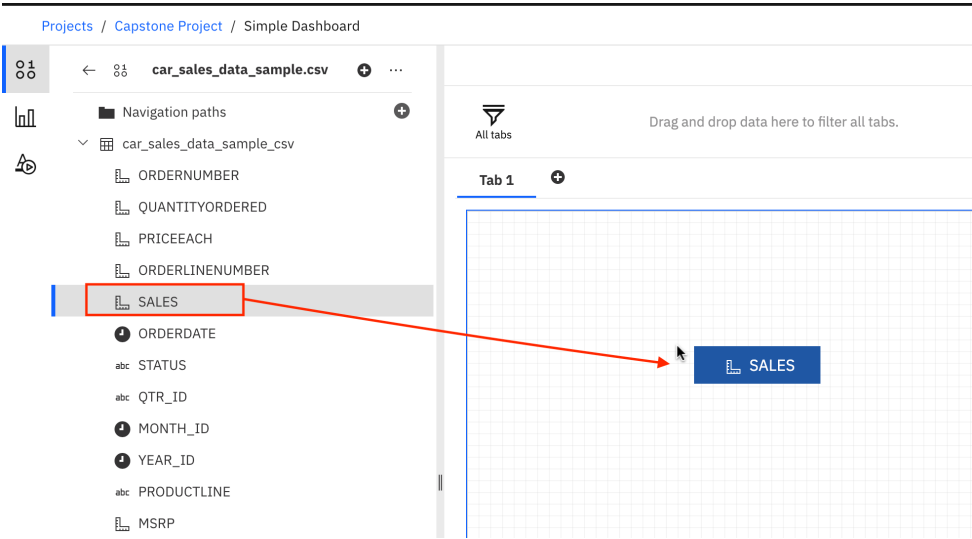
Projects / Capstone Project / Simple Dashboard

car_sales_data_sample.csv

Navigation paths

car_sales_data_sample_csv

ORDERNUMBER

QUANTITYORDERED

PRICEEACH

ORDERLINENUMBER

SALES

ORDERDATE

abc STATUS

abc QTR_ID

MONTH_ID

YEAR_ID

abc PRODUCTLINE

MSRP

All tabs

Drag and drop data here to filter all tabs.

Tab 1

SALES